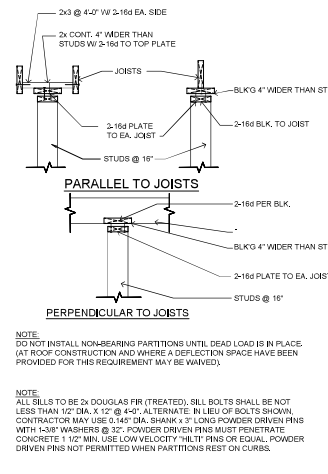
2x3 @ 4'-0" W/ 2-16d EA. SIDE

2x CONT. 4" WIDER THAN STUDS W/ 2-16d TO TOP PLATE

JOISTS

BLK'G 4" WIDER THAN ST

2-16d PLATE TO EA. JOIST

2-16d BLK. TO JOIST

STUDS @ 16"

PARALLEL TO JOISTS

2-16d PER BLK.

BLK'G 4" WIDER THAN ST

2-16d PLATE TO EA. JOIST

STUDS @ 16"

PERPENDICULAR TO JOISTS

NOTE:
DO NOT INSTALL NON-BEARING PARTITIONS UNTIL DEAD LOAD IS IN PLACE. (AT ROOF CONSTRUCTION AND WHERE A DEFLECTION SPACE HAVE BEEN PROVIDED FOR THIS REQUIREMENT MAY BE WAIVED).

NOTE:
ALL SILLS TO BE 2x DOUGLAS FIR (TREATED). SILL BOLTS SHALL BE NOT LESS THAN 1/2" DIA. X 12" @ 4'-0". ALTERNATE: IN LIEU OF BOLTS SHOWN, CONTRACTOR MAY USE 0.145" DIA. SHANK x 3" LONG POWDER DRIVEN PINS WITH 1-3/8" WASHERS @ 32". POWDER DRIVEN PINS MUST PENETRATE CONCRETE 1 1/2" MIN. USE LOW VELOCITY "HILTI" PINS OR EQUAL. POWDER DRIVEN PINS NOT PERMITTED WHEN PARTITIONS REST ON CURBS.